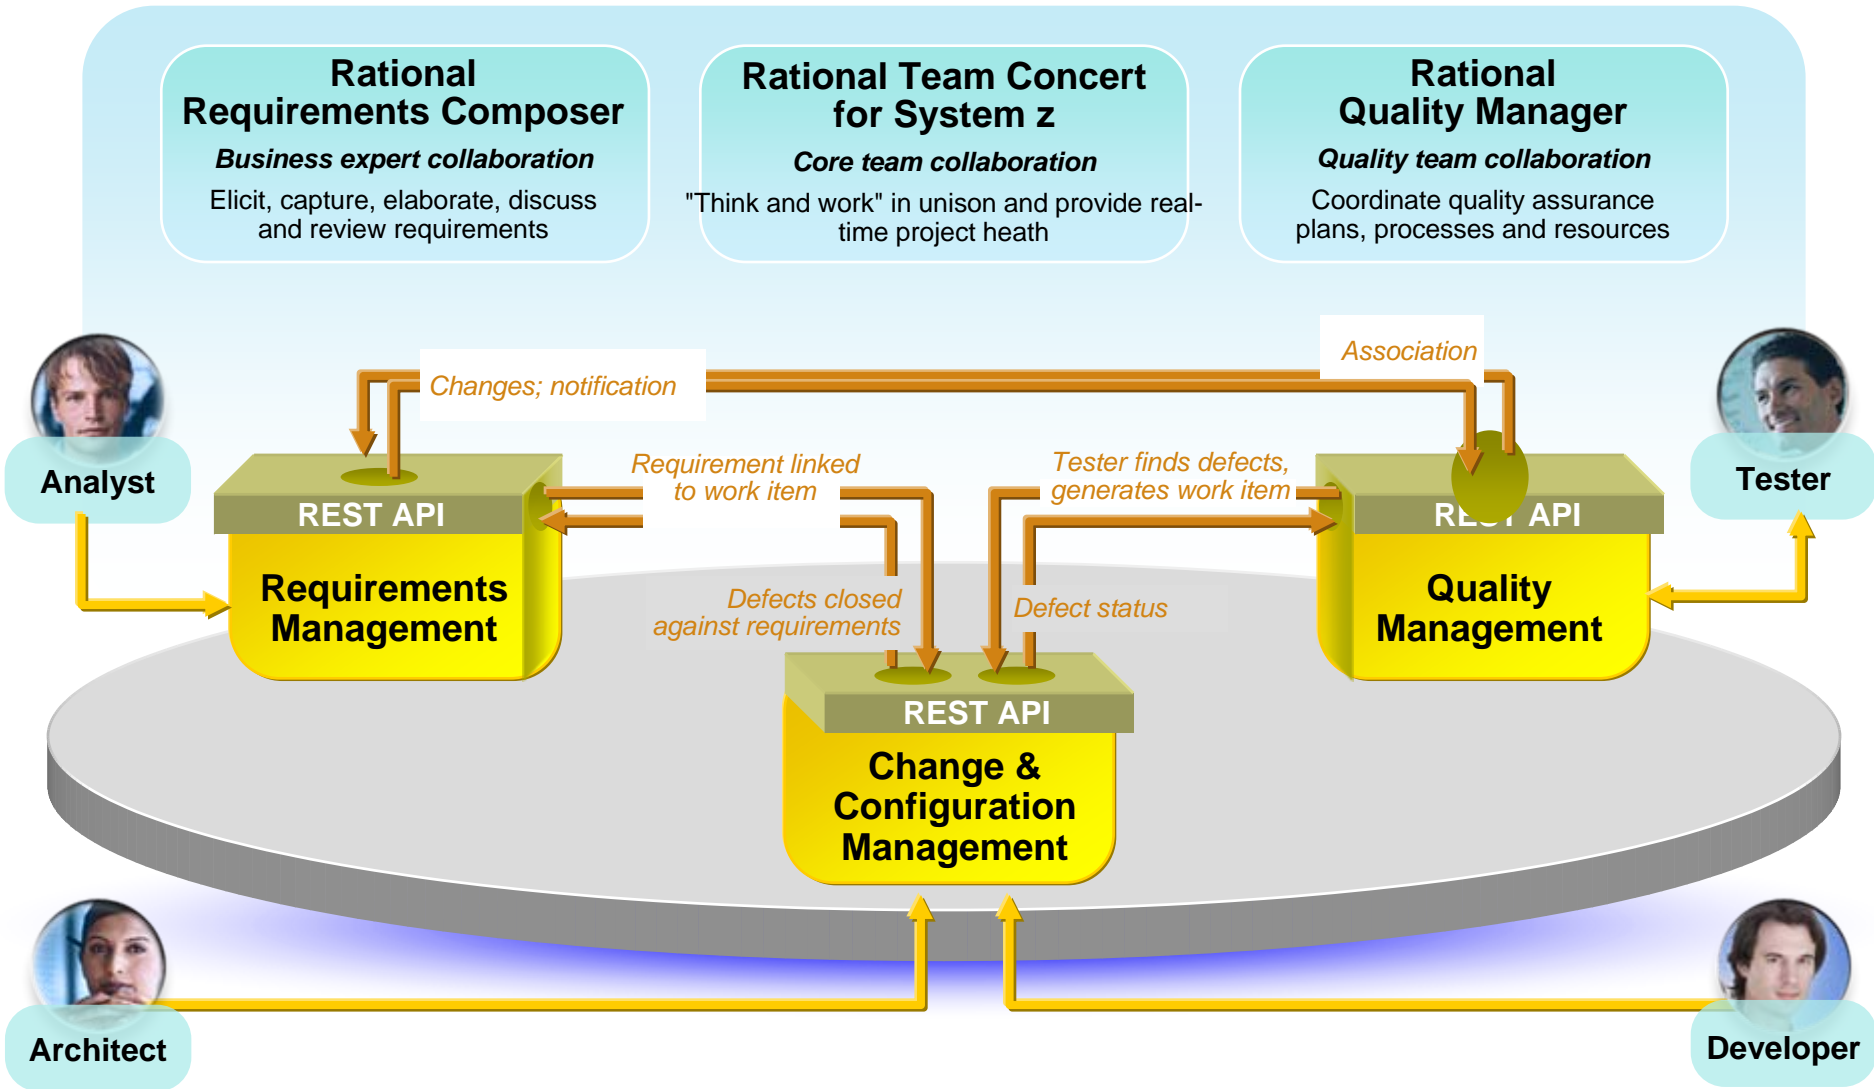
Rational Requirements Composer
Business expert collaboration
Elicit, capture, elaborate, discuss and review requirements

Rational Team Concert for System z
Core team collaboration
"Think and work" in unison and provide real-time project heath

Rational Quality Manager
Quality team collaboration
Coordinate quality assurance plans, processes and resources

Changes; notification

Association

Analyst

Tester

Requirement linked to work item

Tester finds defects, generates work item

REST API
Requirements Management

RE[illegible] API
Quality Management

Defects closed against requirements

Defect status

REST API
Change & Configuration Management

Architect

Developer